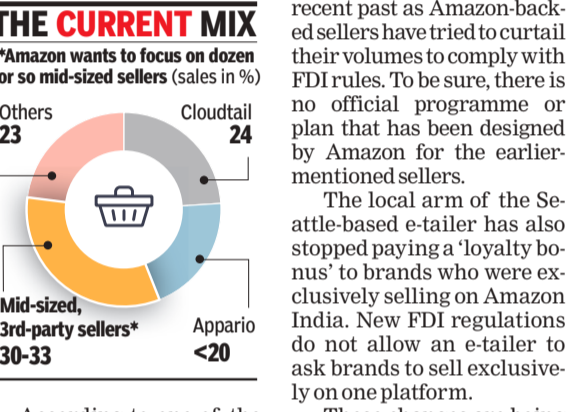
THE CURRENT MIX

*Amazon wants to focus on dozen or so mid-sized sellers (sales in %)

Others
23

Cloudtail
24

Mid-sized, 3rd-party sellers*
30-33

Appario
<20

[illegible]

recent past as Amazon-backed sellers have tried to curtail their volumes to comply with FDI rules. To be sure, there is no official programme or plan that has been designed by Amazon for the earlier-mentioned sellers.

The local arm of the Seattle-based e-tailer has also stopped paying a 'loyalty bonus' to brands who were exclusively selling on Amazon India. New FDI regulations do not allow an e-tailer to ask brands to sell exclusively on one platform.

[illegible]